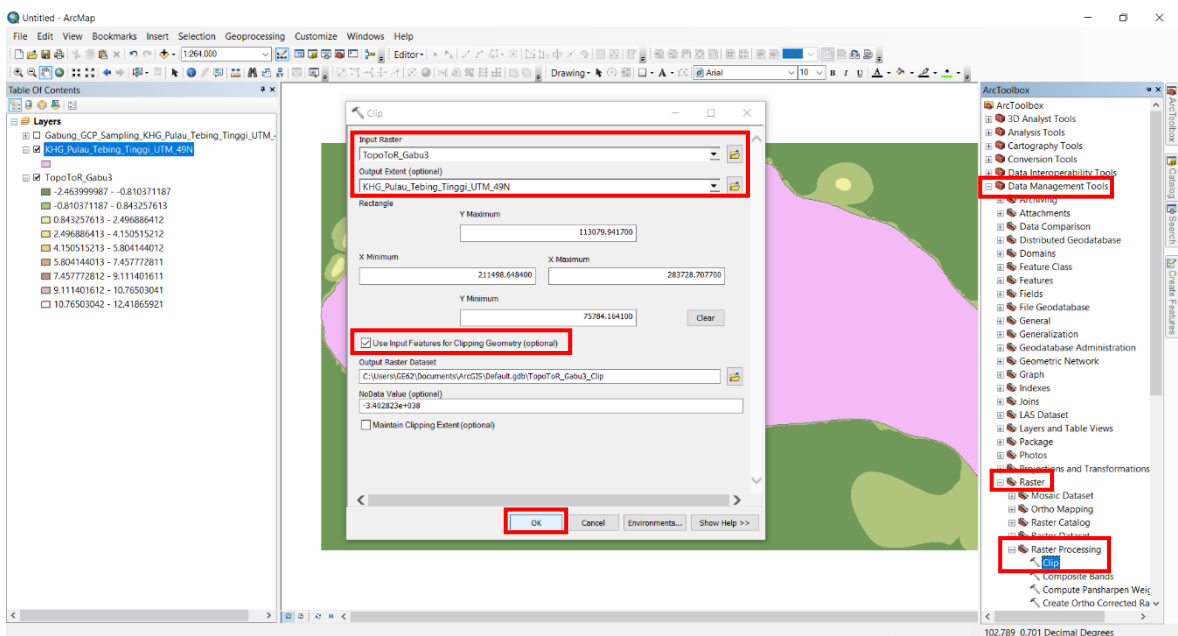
Untitled - ArcMap

File Edit View Bookmarks Insert Selection Geoprocessing Customize Windows Help

1:264.000

Editor

Drawing

Arial

10

B I U

Table Of Contents

Layers

Gabung_GCP_Sampling_KHG_Pulau_Tebing_Tinggi_UTM_

KHG_Pulau_Tebing_Tinggi_UTM_49N

TopoToR_Gabu3

-2.463999987 - -0.810371187

-0.810371187 - 0.843257613

0.843257613 - 2.496886412

2.496886413 - 4.150515212

4.150515213 - 5.804144012

5.804144013 - 7.457772811

7.457772812 - 9.111401611

9.111401612 - 10.76503041

10.76503042 - 12.41865921

Clip

Input Raster

TopoToR_Gabu3

Output Extent (optional)

KHG_Pulau_Tebing_Tinggi_UTM_49N

Rectangle

Y Maximum

113079.941700

X Minimum

211498.648400

X Maximum

283728.707700

Y Minimum

75784.164100

Clear

Use Input Features for Clipping Geometry (optional)

Output Raster Dataset

C:\Users\GE62\Documents\ArcGIS\Default.gdb\TopoToR_Gabu3_Clip

NoData Value (optional)

-3.402823e+038

Maintain Clipping Extent (optional)

OK

Cancel

Environments...

Show Help >>

ArcToolbox

ArcToolbox

3D Analyst Tools

Analysis Tools

Cartography Tools

Conversion Tools

Data Interoperability Tools

Data Management Tools

Archiving

Attachments

Data Comparison

Distributed Geodatabase

Domains

Feature Class

Features

Fields

File Geodatabase

General

Generalization

Geodatabase Administration

Geometric Network

Graph

Indexes

Joins

LAS Dataset

Layers and Table Views

Package

Photos

Projections and Transformations

Raster

Mosaic Dataset

Ortho Mapping

Raster Catalog

Raster Dataset

Raster Processing

Clip

Composite Bands

Compute Pansharpen Weig

Create Ortho Corrected Ra

ArcToolbox

Catalog

Search

Create Features

102.789 0.701 Decimal Degrees